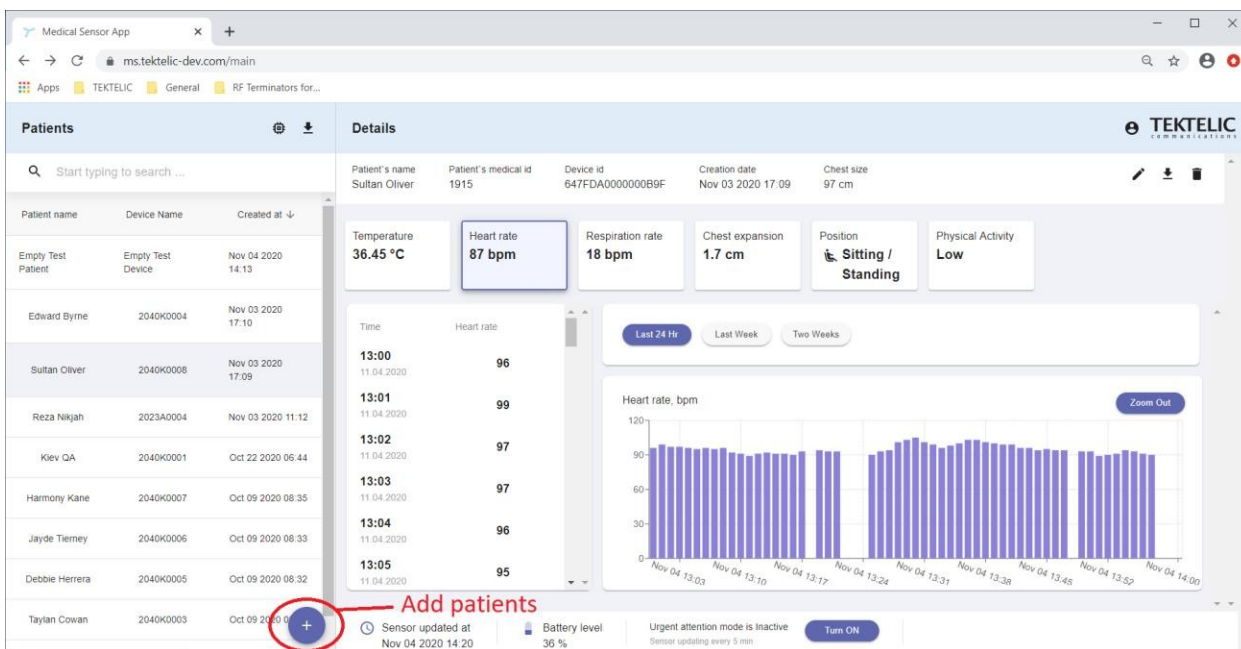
Medical Sensor App × +

ms.tektelic-dev.com/main

Apps TEKTELIC General RF Terminators for...

Patients

Start typing to search ...

| Patient name | Device Name | Created at ↓ |
|---|---|---|
| Empty Test Patient | Empty Test Device | Nov 04 2020 14:13 |
| Edward Byrne | 2040K0004 | Nov 03 2020 17:10 |
| Sultan Oliver | 2040K0008 | Nov 03 2020 17:09 |
| Reza Nikjah | 2023A0004 | Nov 03 2020 11:12 |
| Kiev QA | 2040K0001 | Oct 22 2020 06:44 |
| Harmony Kane | 2040K0007 | Oct 09 2020 08:35 |
| Jayde Tierney | 2040K0006 | Oct 09 2020 08:33 |
| Debbie Herrera | 2040K0005 | Oct 09 2020 08:32 |
| Taylan Cowan | 2040K0003 | Oct 09 20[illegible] |

Add patients

Details

TEKTELIC communications

Patient's name Sultan Oliver
Patient's medical id 1915
Device id 647FDA0000000B9F
Creation date Nov 03 2020 17:09
Chest size 97 cm

Temperature 36.45 °C
Heart rate 87 bpm
Respiration rate 18 bpm
Chest expansion 1.7 cm
Position Sitting / Standing
Physical Activity Low

| Time | Heart rate |
|---|---|
| 13:00 11.04.2020 | 96 |
| 13:01 11.04.2020 | 99 |
| 13:02 11.04.2020 | 97 |
| 13:03 11.04.2020 | 97 |
| 13:04 11.04.2020 | 96 |
| 13:05 11.04.2020 | 95 |

Last 24 Hr Last Week Two Weeks

Heart rate, bpm

Zoom Out

120 90 60 30 0

Nov 04 13:03 Nov 04 13:10 Nov 04 13:17 Nov 04 13:24 Nov 04 13:31 Nov 04 13:38 Nov 04 13:45 Nov 04 13:52 Nov 04 14:00

Sensor updated at Nov 04 2020 14:20

Battery level 36 %

Urgent attention mode is Inactive
Sensor updating every 5 min

Turn ON